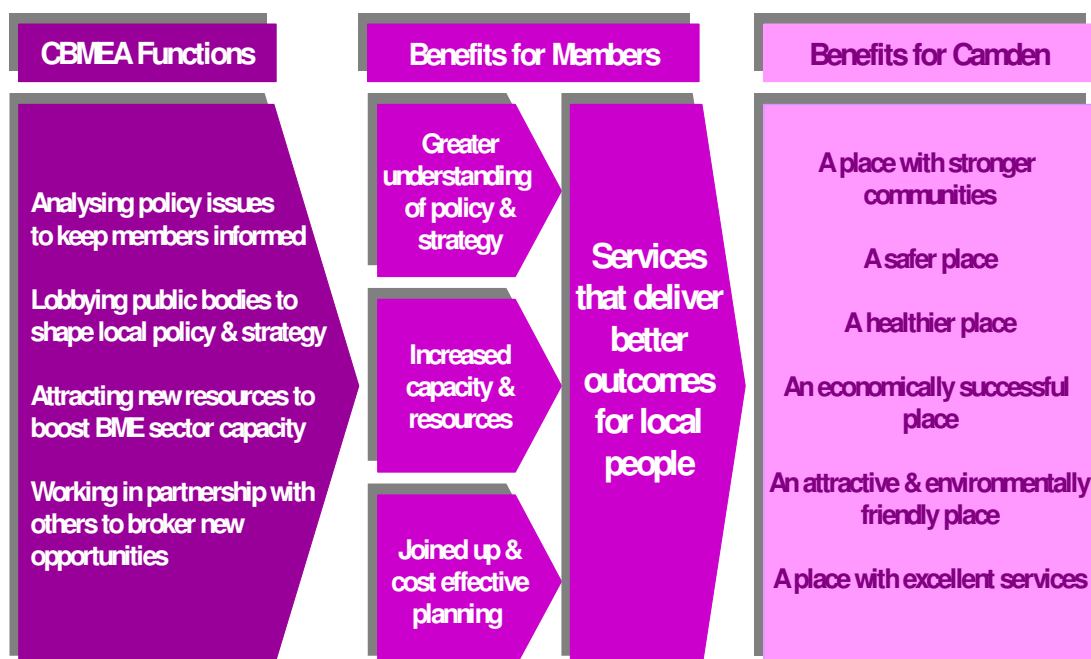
CBMEA Functions

Benefits for Members

Benefits for Camden

Analysing policy issues to keep members informed

Lobbying public bodies to shape local policy & strategy

Attracting new resources to boost BME sector capacity

Working in partnership with others to broker new opportunities

Greater understanding of policy & strategy

Increased capacity & resources

Joined up & cost effective planning

Services that deliver better outcomes for local people

A place with stronger communities

A safer place

A healthier place

An economically successful place

An attractive & environmentally friendly place

A place with excellent services